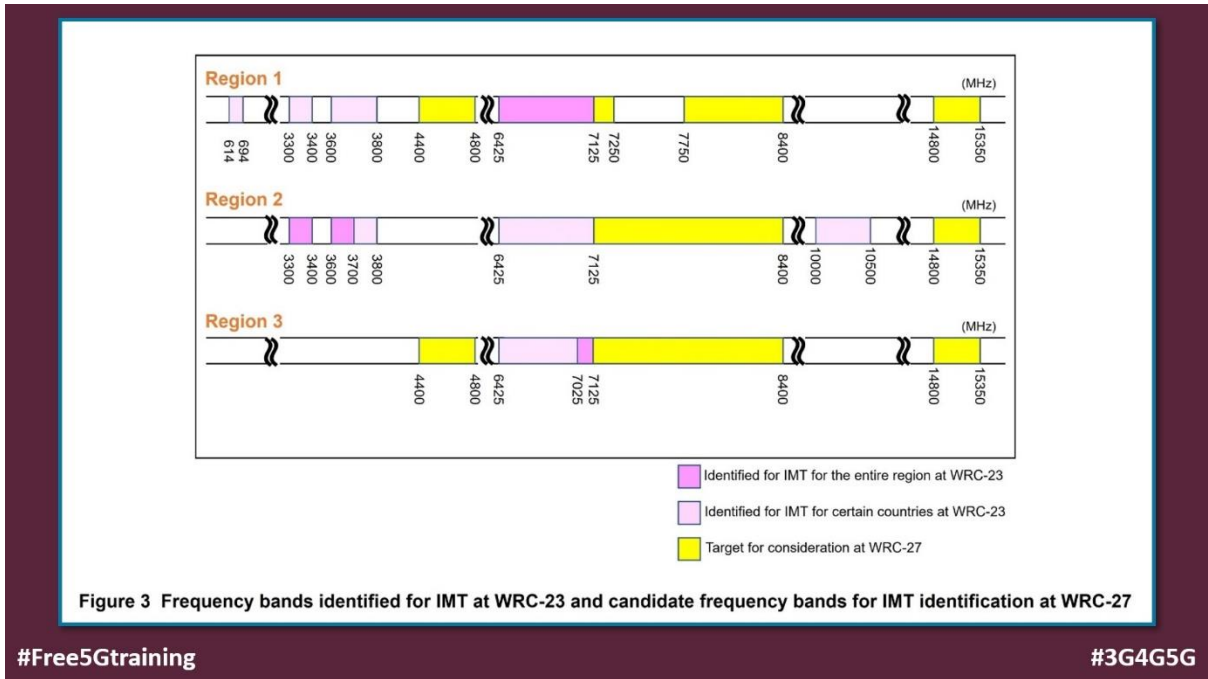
Region 1
(MHz)
614 694 3300 3400 3600 3800 4400 4800 6425 7125 7250 7750 8400 14800 15350

Region 2
(MHz)
3300 3400 3600 3700 3800 6425 7125 8400 10000 10500 14800 15350

Region 3
(MHz)
4400 4800 6425 7025 7125 8400 14800 15350

Identified for IMT for the entire region at WRC-23
Identified for IMT for certain countries at WRC-23
Target for consideration at WRC-27

Figure 3 Frequency bands identified for IMT at WRC-23 and candidate frequency bands for IMT identification at WRC-27

#Free5Gtraining

#3G4G5G